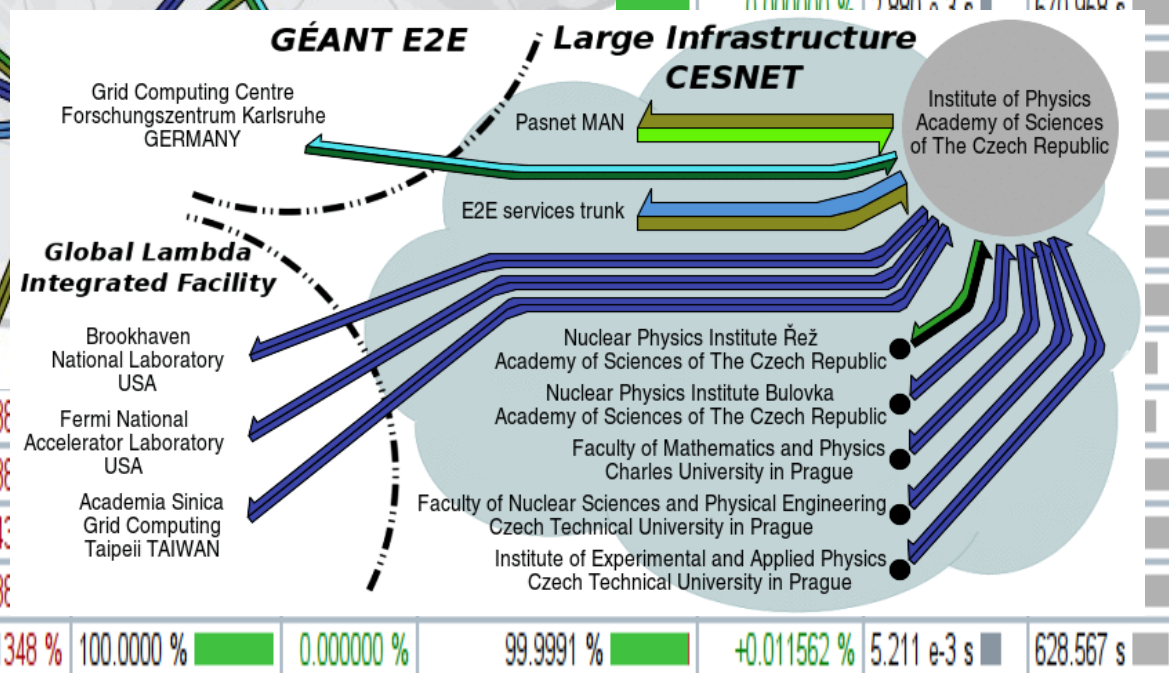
0.000000 % | 2.880 e-3 s | 570.968 s

GÉANT E2E

Large Infrastructure CESNET

Grid Computing Centre
Forschungszentrum Karlsruhe
GERMANY

Pasnet MAN

Institute of Physics
Academy of Sciences
of The Czech Republic

E2E services trunk

Global Lambda Integrated Facility

Brookhaven
National Laboratory
USA

Fermi National
Accelerator Laboratory
USA

Academia Sinica
Grid Computing
Taipeii TAIWAN

Nuclear Physics Institute Řež
Academy of Sciences of The Czech Republic

Nuclear Physics Institute Bulovka
Academy of Sciences of The Czech Republic

Faculty of Mathematics and Physics
Charles University in Prague

Faculty of Nuclear Sciences and Physical Engineering
Czech Technical University in Prague

Institute of Experimental and Applied Physics
Czech Technical University in Prague

| 348 % | 100.0000 % | 0.000000 % | 99.9991 % | +0.011562 % | 5.211 e-3 s | 628.567 s |
|---|---|---|---|---|---|---|